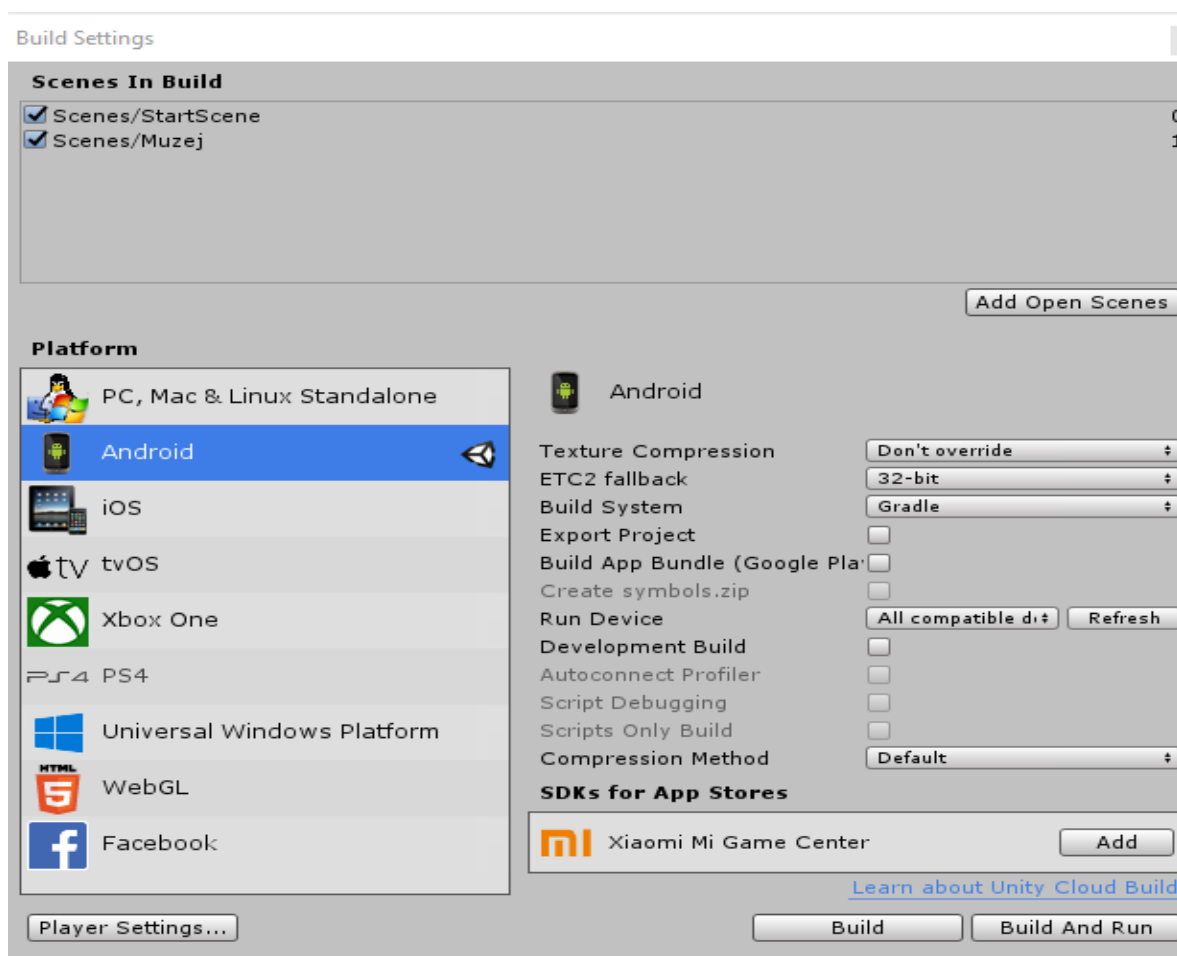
Build Settings

Scenes In Build

Scenes/StartScene
Scenes/Muzej

Add Open Scenes

Platform

PC, Mac & Linux Standalone
Android
iOS
tvOS
Xbox One
PS4
Universal Windows Platform
WebGL
Facebook

Android

Texture Compression | Don't override
ETC2 fallback | 32-bit
Build System | Gradle
Export Project
Build App Bundle (Google Pla
Create symbols.zip
Run Device | All compatible d | Refresh
Development Build
Autoconnect Profiler
Script Debugging
Scripts Only Build
Compression Method | Default

SDKs for App Stores

Xiaomi Mi Game Center | Add

Learn about Unity Cloud Build

Player Settings...

Build | Build And Run